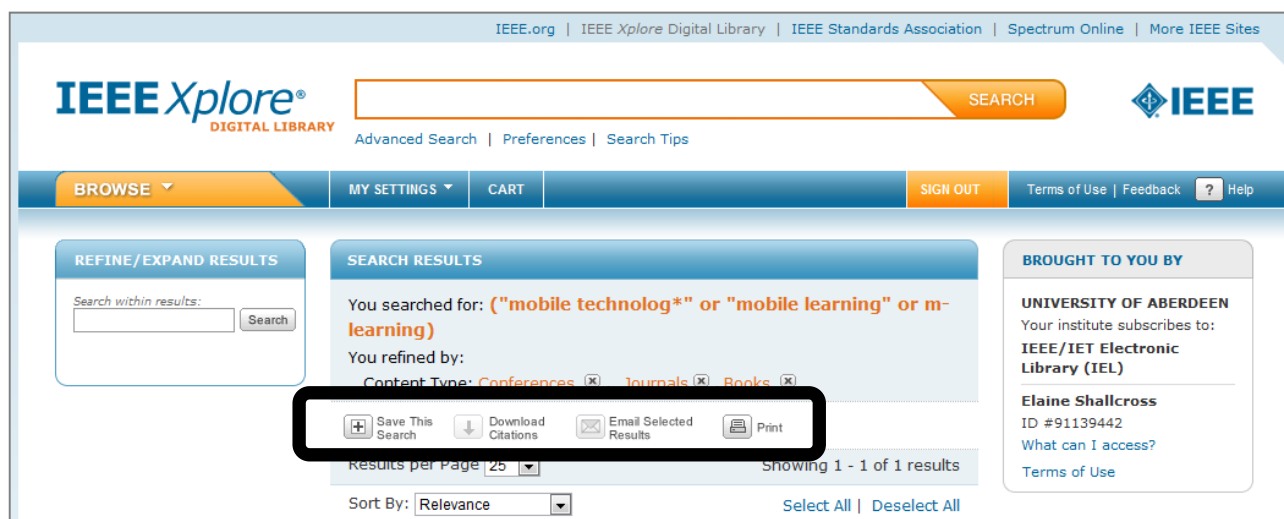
IEEE.org | IEEE Xplore Digital Library | IEEE Standards Association | Spectrum Online | More IEEE Sites

IEEE Xplore®
DIGITAL LIBRARY

SEARCH

Advanced Search | Preferences | Search Tips

IEEE

BROWSE | MY SETTINGS | CART | SIGN OUT | Terms of Use | Feedback | ? Help

REFINE/EXPAND RESULTS

Search within results:

Search

SEARCH RESULTS

You searched for: ("mobile technolog*" or "mobile learning" or m-learning)

You refined by:

Content Type: Conferences ☒ Journals ☒ Books ☒

Save This Search | Download Citations | Email Selected Results | Print

Results per Page 25

Showing 1 - 1 of 1 results

Sort By: Relevance

Select All | Deselect All

BROUGHT TO YOU BY

UNIVERSITY OF ABERDEEN
Your institute subscribes to:
IEEE/IET Electronic Library (IEL)

Elaine Shallcross
ID #91139442
What can I access?
Terms of Use